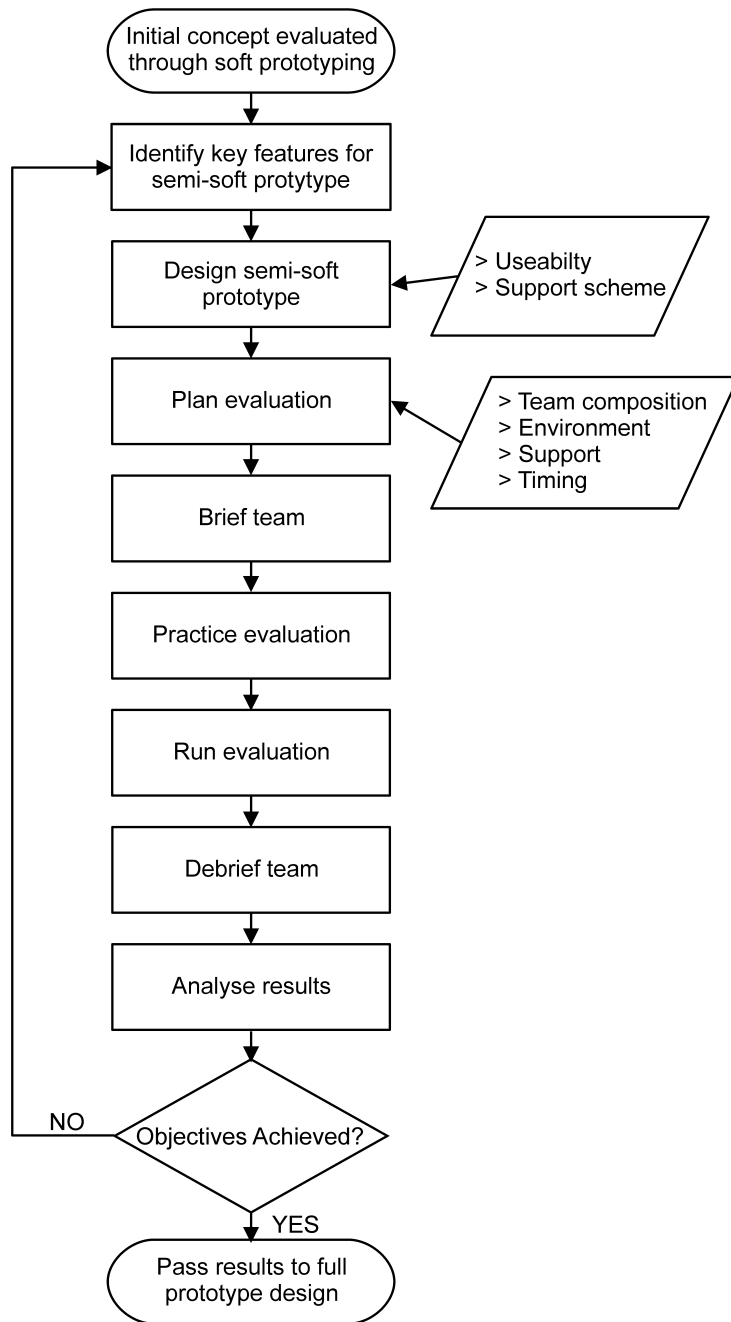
Initial concept evaluated through soft prototyping

Identify key features for semi-soft protytype

Design semi-soft prototype

> Useabilty
> Support scheme

Plan evaluation

> Team composition
> Environment
> Support
> Timing

Brief team

Practice evaluation

Run evaluation

Debrief team

Analyse results

NO

Objectives Achieved?

YES

Pass results to full prototype design